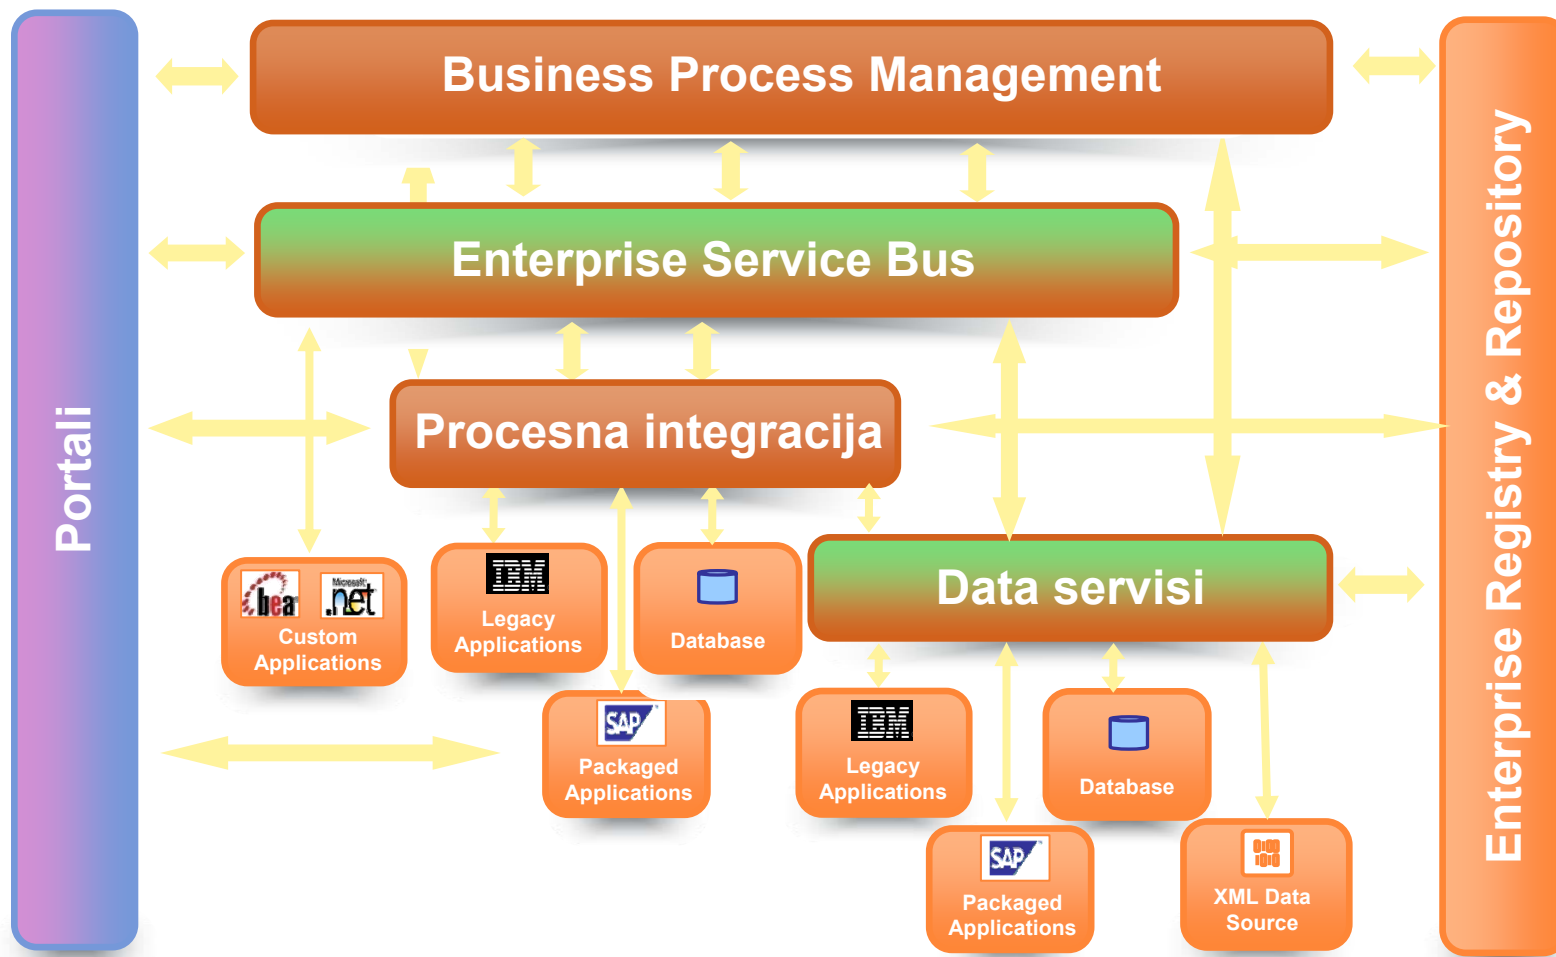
Portali

Business Process Management

Enterprise Service Bus

Procesna integracija

bea .net

Custom Applications

IBM

Legacy Applications

Database

Data servisi

SAP

Packaged Applications

IBM

Legacy Applications

Database

SAP

Packaged Applications

XML Data Source

Enterprise Registry & Repository